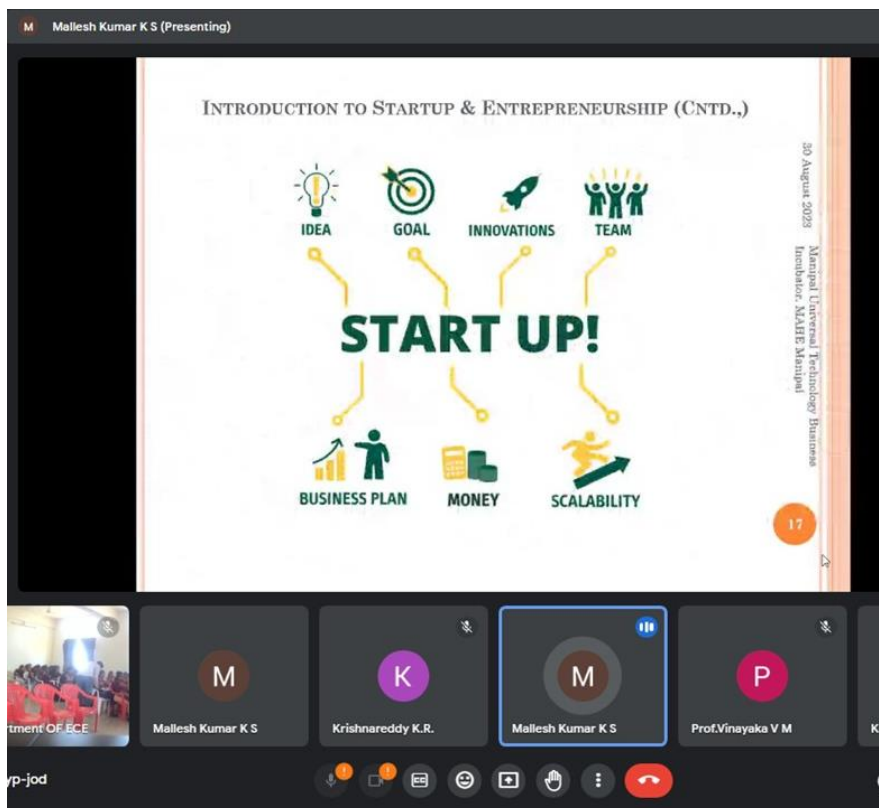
M Mallesh Kumar K S (Presenting)

INTRODUCTION TO STARTUP & ENTREPRENEURSHIP (CNTD.,)

30 August 2023

Manipal Universal Technology Business Incubator, MAHE Manipal

IDEA
GOAL
INNOVATIONS
TEAM

START UP!

BUSINESS PLAN
MONEY
SCALABILITY

17

rtment OF ECE

M
Mallesh Kumar K S

K
Krishnareddy K.R.

M
Mallesh Kumar K S

P
Prof.Vinayaka V M

K

yp-jod